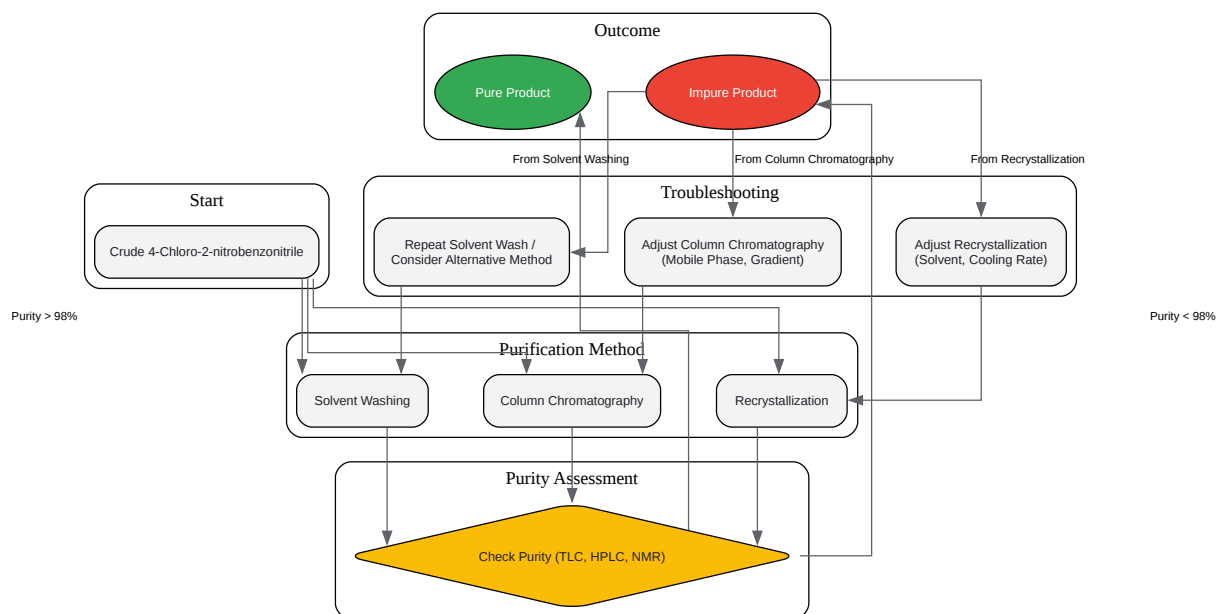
Outcome

Pure Product

Impure Product

From Solvent Washing

From Column Chromatography

From Recrystallization

Start

Crude 4-Chloro-2-nitrobenzonitrile

Troubleshooting

Repeat Solvent Wash / Consider Alternative Method

Adjust Column Chromatography (Mobile Phase, Gradient)

Adjust Recrystallization (Solvent, Cooling Rate)

Purity > 98%

Purity < 98%

Purification Method

Solvent Washing

Column Chromatography

Recrystallization

Purity Assessment

Check Purity (TLC, HPLC, NMR)